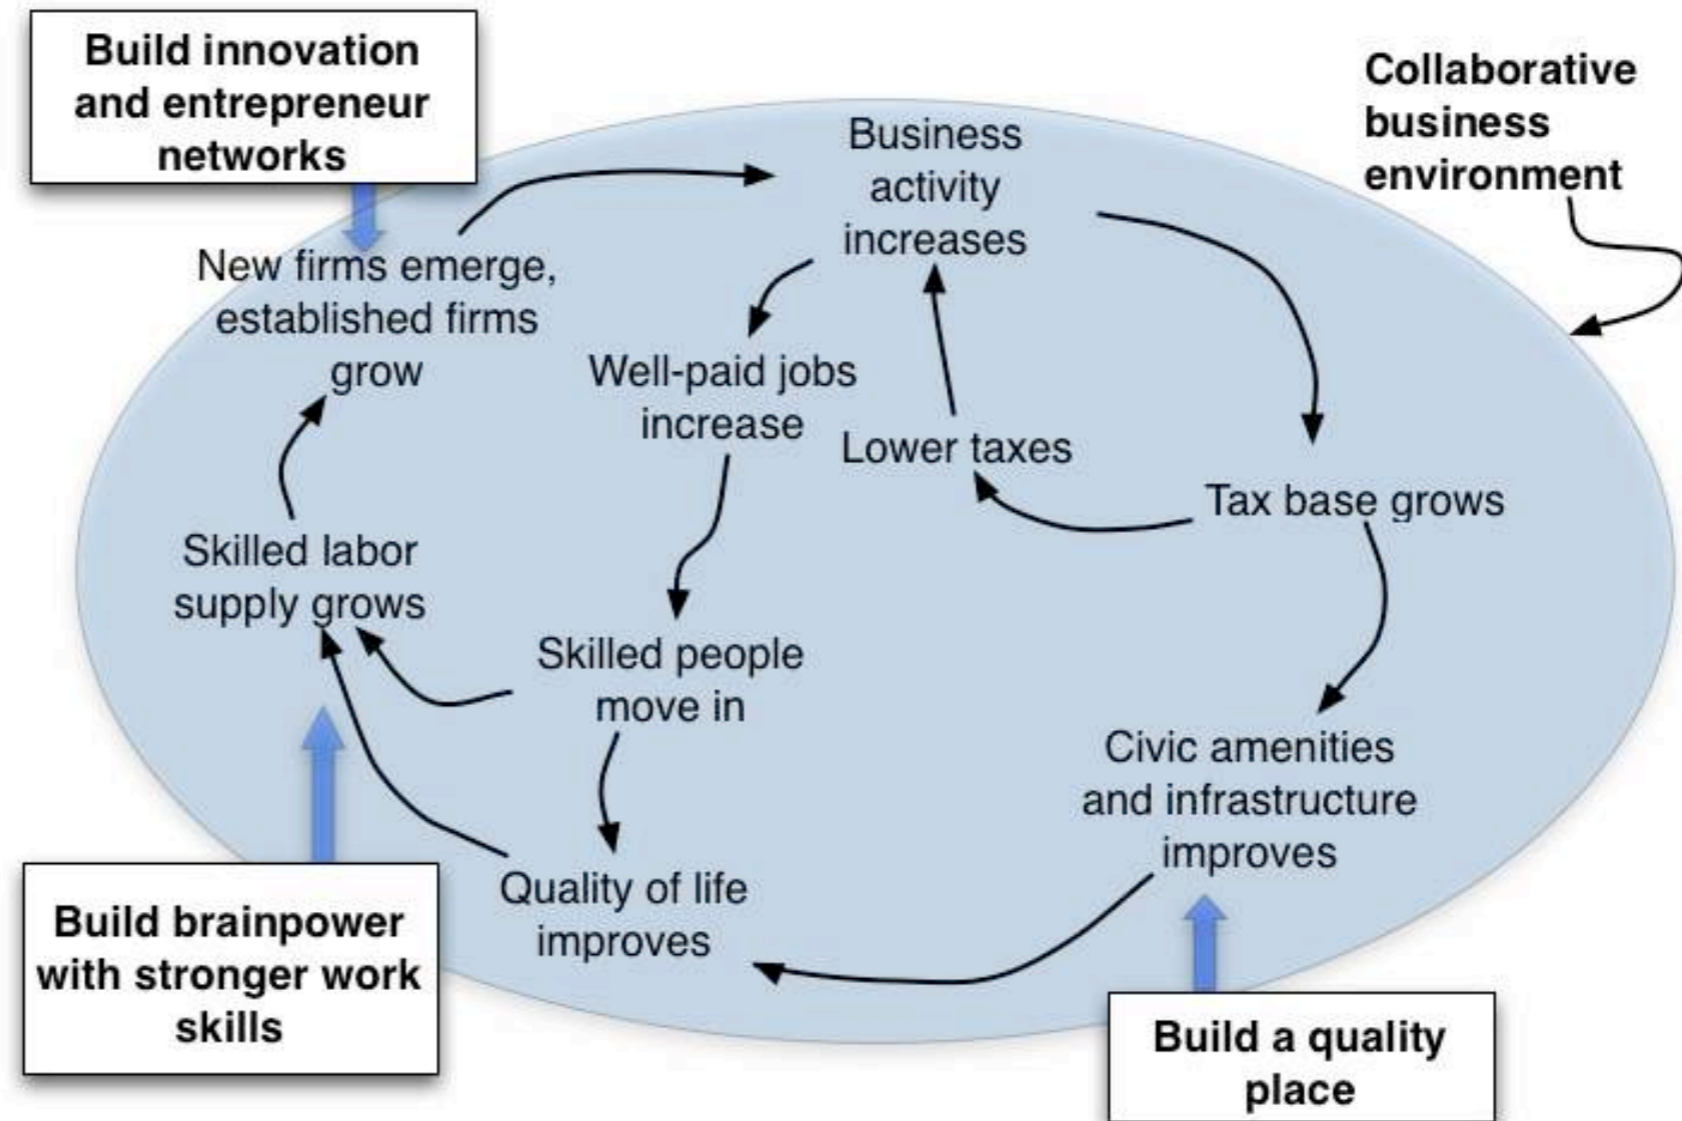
Build innovation and entrepreneur networks

Collaborative business environment

Business activity increases

New firms emerge, established firms grow

Well-paid jobs increase

Lower taxes

Tax base grows

Skilled labor supply grows

Skilled people move in

Civic amenities and infrastructure improves

Quality of life improves

Build brainpower with stronger work skills

Build a quality place